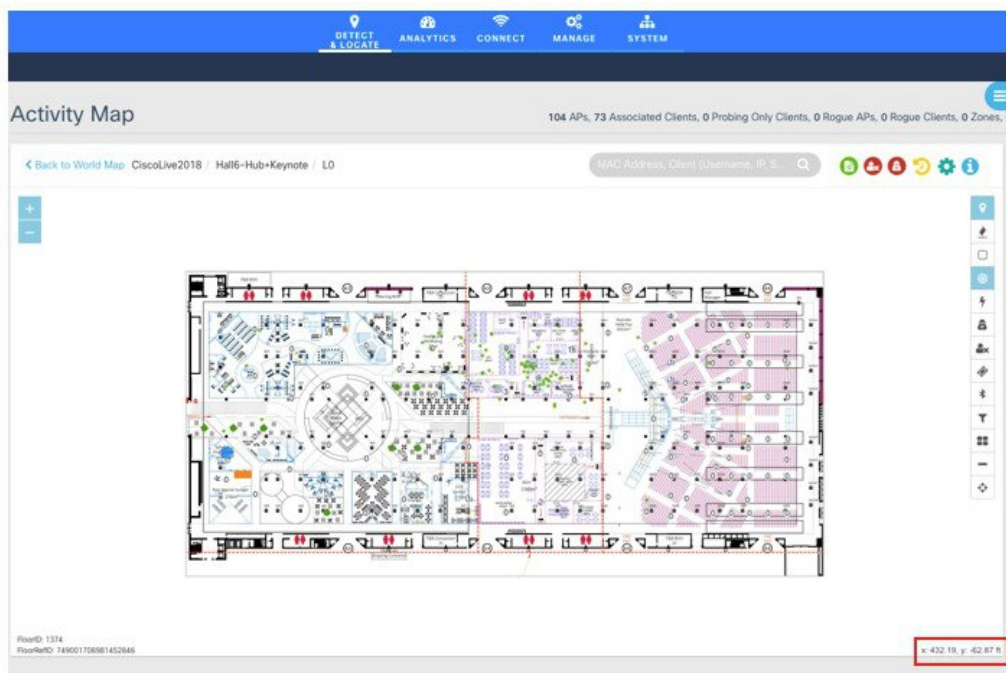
DETECT & LOCATE ANALYTICS CONNECT MANAGE SYSTEM

Activity Map

104 APs, 73 Associated Clients, 0 Probing Only Clients, 0 Rogue APs, 0 Rogue Clients, 0 Zones,

< Back to World Map CiscoLive2018 / Hall6-Hub+Keynote / L0

MAC Address, Client (Username, IP, S...

+
−

FloorID: 1374
FloorRefID: 749001706981452646

x: 432.19, y: -62.87 ft